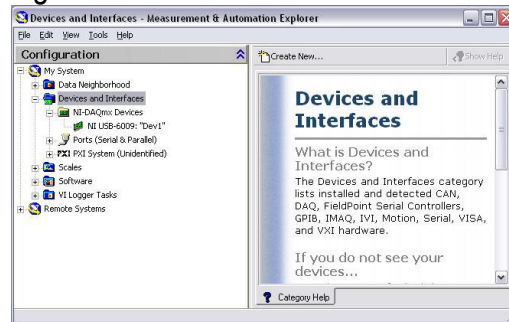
Devices and Interfaces - Measurement & Automation Explorer

File Edit View Tools Help

Configuration

Create New...

Show Help

My System
Data Neighborhood
Devices and Interfaces
NI-DAQmx Devices
NI USB-6009: "Dev1"
Ports (Serial & Parallel)
PXI System (Unidentified)
Scales
Software
VI Logger Tasks
Remote Systems

Devices and Interfaces

What is Devices and Interfaces?

The Devices and Interfaces category lists installed and detected CAN, DAQ, FieldPoint Serial Controllers, GPIB, IMAQ, IVI, Motion, Serial, VISA, and VXI hardware.

If you do not see your devices...

Category Help